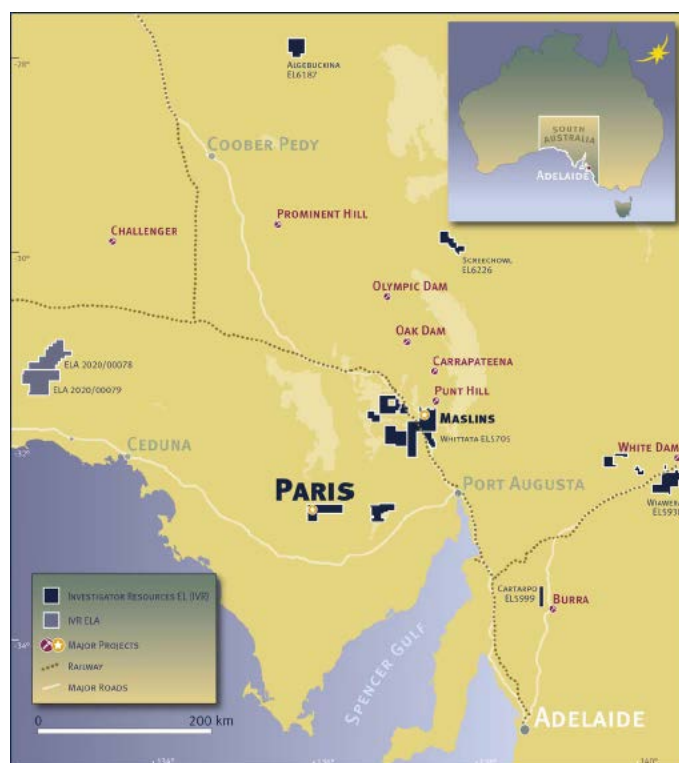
-28°

Algebuckina EL6187

Coober Pedy

South Australia

Adelaide

Prominent Hill

Challenger

-30°

Screechowl EL6226

Olympic Dam

Oak Dam

ELA 2020/00078

ELA 2020/00079

Carrapateena

Punt Hill

Maslins

Whittata EL5705

Ceduna

-32°

White Dam

Paris

Port Augusta

Wiawera EL593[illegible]

Investigator Resources EL (IVR)

IVR ELA

Major Projects

Railway

Major Roads

-34°

Spencer Gulf

Cartarpo EL5999

Burra

0

200 km

Adelaide

134°

136°

138°

140°